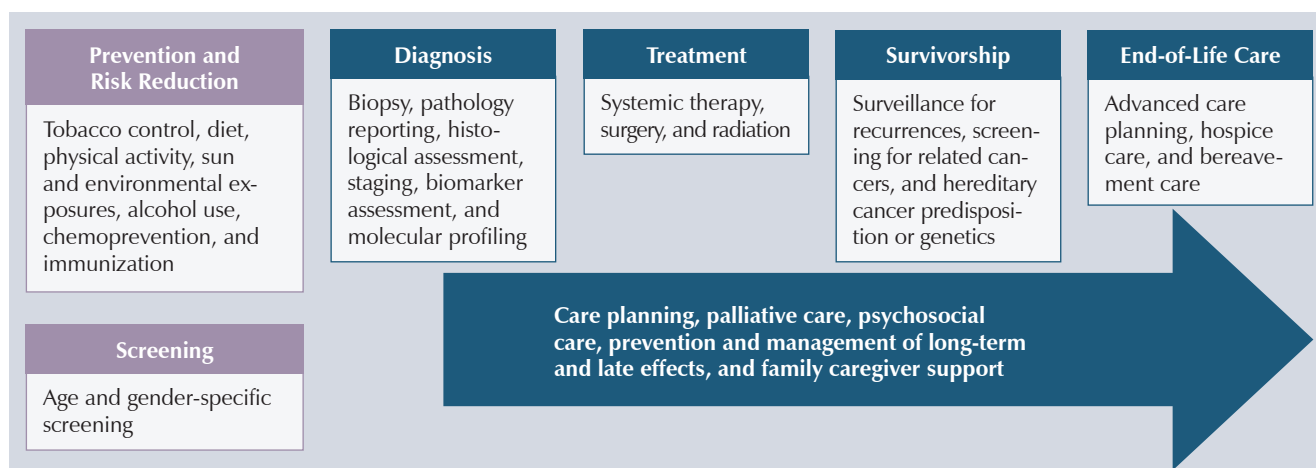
Prevention and Risk Reduction

Tobacco control, diet, physical activity, sun and environmental exposures, alcohol use, chemoprevention, and immunization

Diagnosis

Biopsy, pathology reporting, histological assessment, staging, biomarker assessment, and molecular profiling

Treatment

Systemic therapy, surgery, and radiation

Survivorship

Surveillance for recurrences, screening for related cancers, and hereditary cancer predisposition or genetics

End-of-Life Care

Advanced care planning, hospice care, and bereavement care

Screening

Age and gender-specific screening

Care planning, palliative care, psychosocial care, prevention and management of long-term and late effects, and family caregiver support